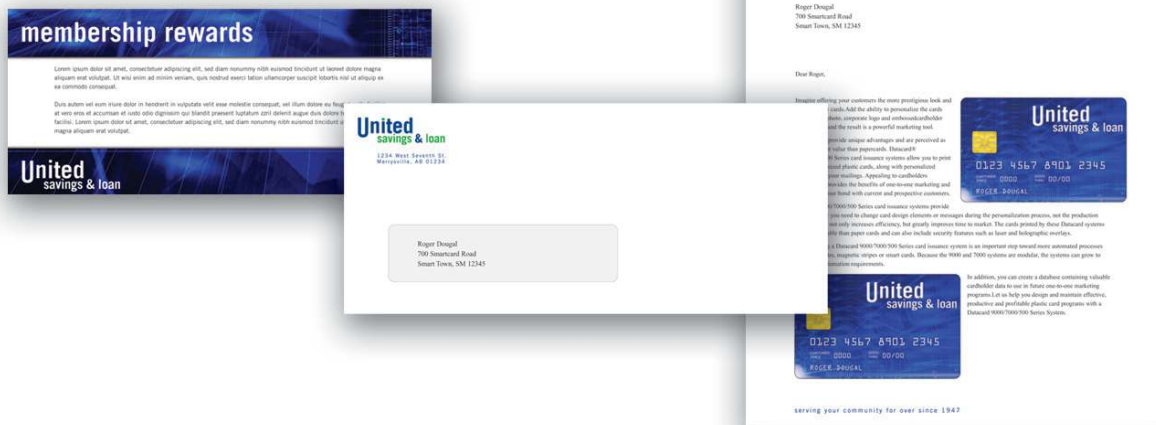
membership rewards

Lorem ipsum dolor sit amet, consectetuer adipiscing elit, sed diam nonummy nibh euismod tincidunt ut laoreet dolore magna aliquam erat volutpat. Ut wisi enim ad minim veniam, quis nostrud exerci tation ullamcorper suscipit lobortis nisl ut aliquip ex ea commodo consequat.

Duis autem vel eum iriure dolor in hendrerit in vulputate velit esse molestie consequat, vel illum dolore eu feug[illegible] at vero eros et accumsan et iusto odio dignissim qui blandit praesent luptatum zzril delenit augue duis dolore t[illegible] facilisi. Lorem ipsum dolor sit amet, consectetuer adipiscing elit, sed diam nonummy nibh euismod tincidunt u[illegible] magna aliquam erat volutpat.

United savings & loan

United savings & loan
1234 West Seventh St.
Marysville, AB 01234

Roger Dougal
700 Smartcard Road
Smart Town, SM 12345

Roger Dougal
700 Smartcard Road
Smart Town, SM 12345

Dear Roger,

Imagine offering your customers the most prestigious look and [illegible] cards.Add the ability to personalize the cards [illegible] corporate logo and embossedcardholder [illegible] the result is a powerful marketing tool.

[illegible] provide unique advantages and are perceived as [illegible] value than papercards. Datacard® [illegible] Series card issuance systems allow you to print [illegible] plastic cards, along with personalized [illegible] mailings. Appealing to cardholders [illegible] provides the benefits of one-to-one marketing and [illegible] bond with current and prospective customers.

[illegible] 7000/500 Series card issuance systems provide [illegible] you need to change card design elements or messages during the personalization process, not the production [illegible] not only increases efficiency, but greatly improves time to market. The cards printed by these Datacard systems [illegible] than paper cards and can also include security features such as laser and holographic overlays.

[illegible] a Datacard 9000/7000/500 Series card issuance system is an important step toward more automated processes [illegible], magnetic stripes or smart cards. Because the 9000 and 7000 systems are modular, the systems can grow to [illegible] requirements.

In addition, you can create a database containing valuable cardholder data to use in future one-to-one marketing programs.Let us help you design and maintain effective, productive and profitable plastic card programs with a Datacard 9000/7000/500 Series System.

United savings & loan
0123 4567 8901 2345
0000 00/00
ROGER DOUGAL

United savings & loan
0123 4567 8901 2345
0000 00/00
ROGER DOUGAL

serving your community for over since 1947